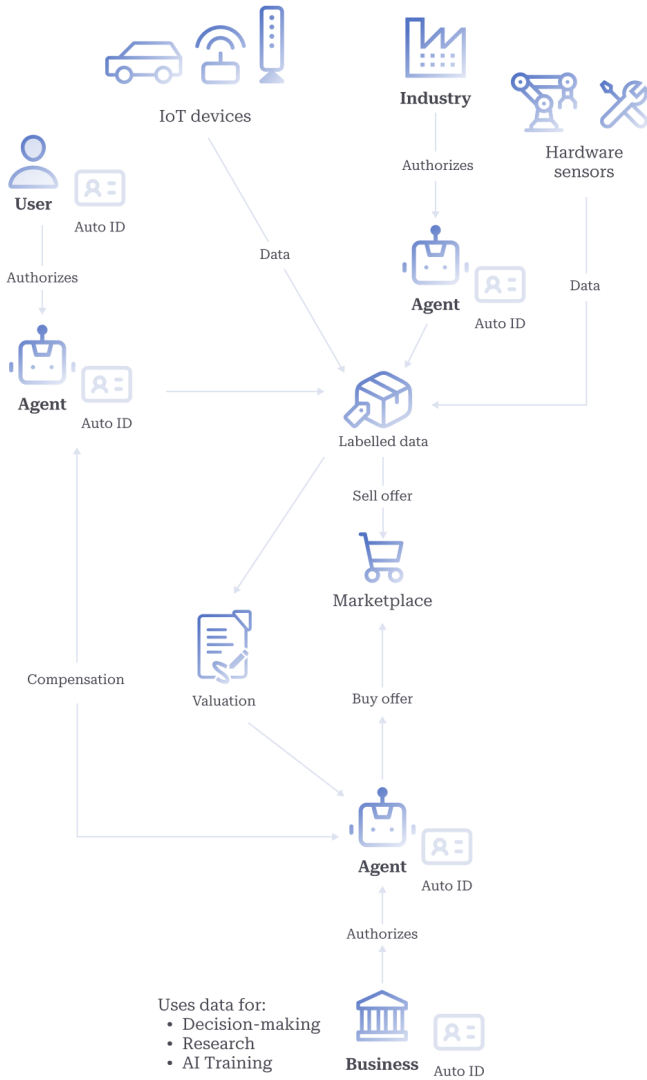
IoT devices

Industry

Hardware sensors

User

Auto ID

Authorizes

Data

Authorizes

Agent

Auto ID

Data

Agent

Auto ID

Labelled data

Sell offer

Marketplace

Valuation

Compensation

Buy offer

Agent

Auto ID

Authorizes

Uses data for:
• Decision-making
• Research
• AI Training

Business

Auto ID